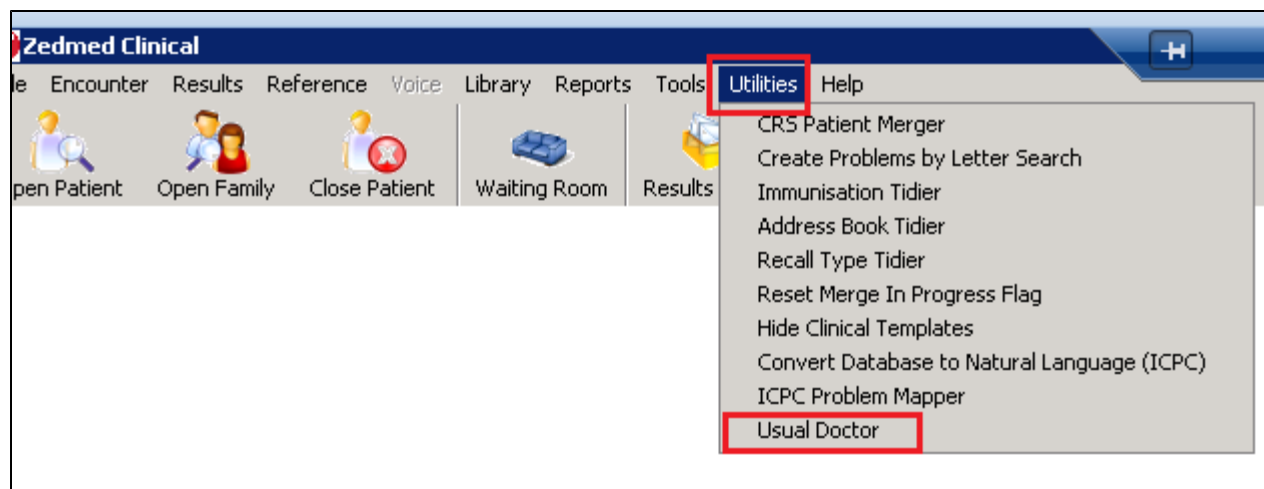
Zedmed Clinical

le Encounter Results Reference Voice Library Reports Tools Utilities Help

pen Patient Open Family Close Patient Waiting Room Results

CRS Patient Merger
Create Problems by Letter Search
Immunisation Tidier
Address Book Tidier
Recall Type Tidier
Reset Merge In Progress Flag
Hide Clinical Templates
Convert Database to Natural Language (ICPC)
ICPC Problem Mapper
Usual Doctor